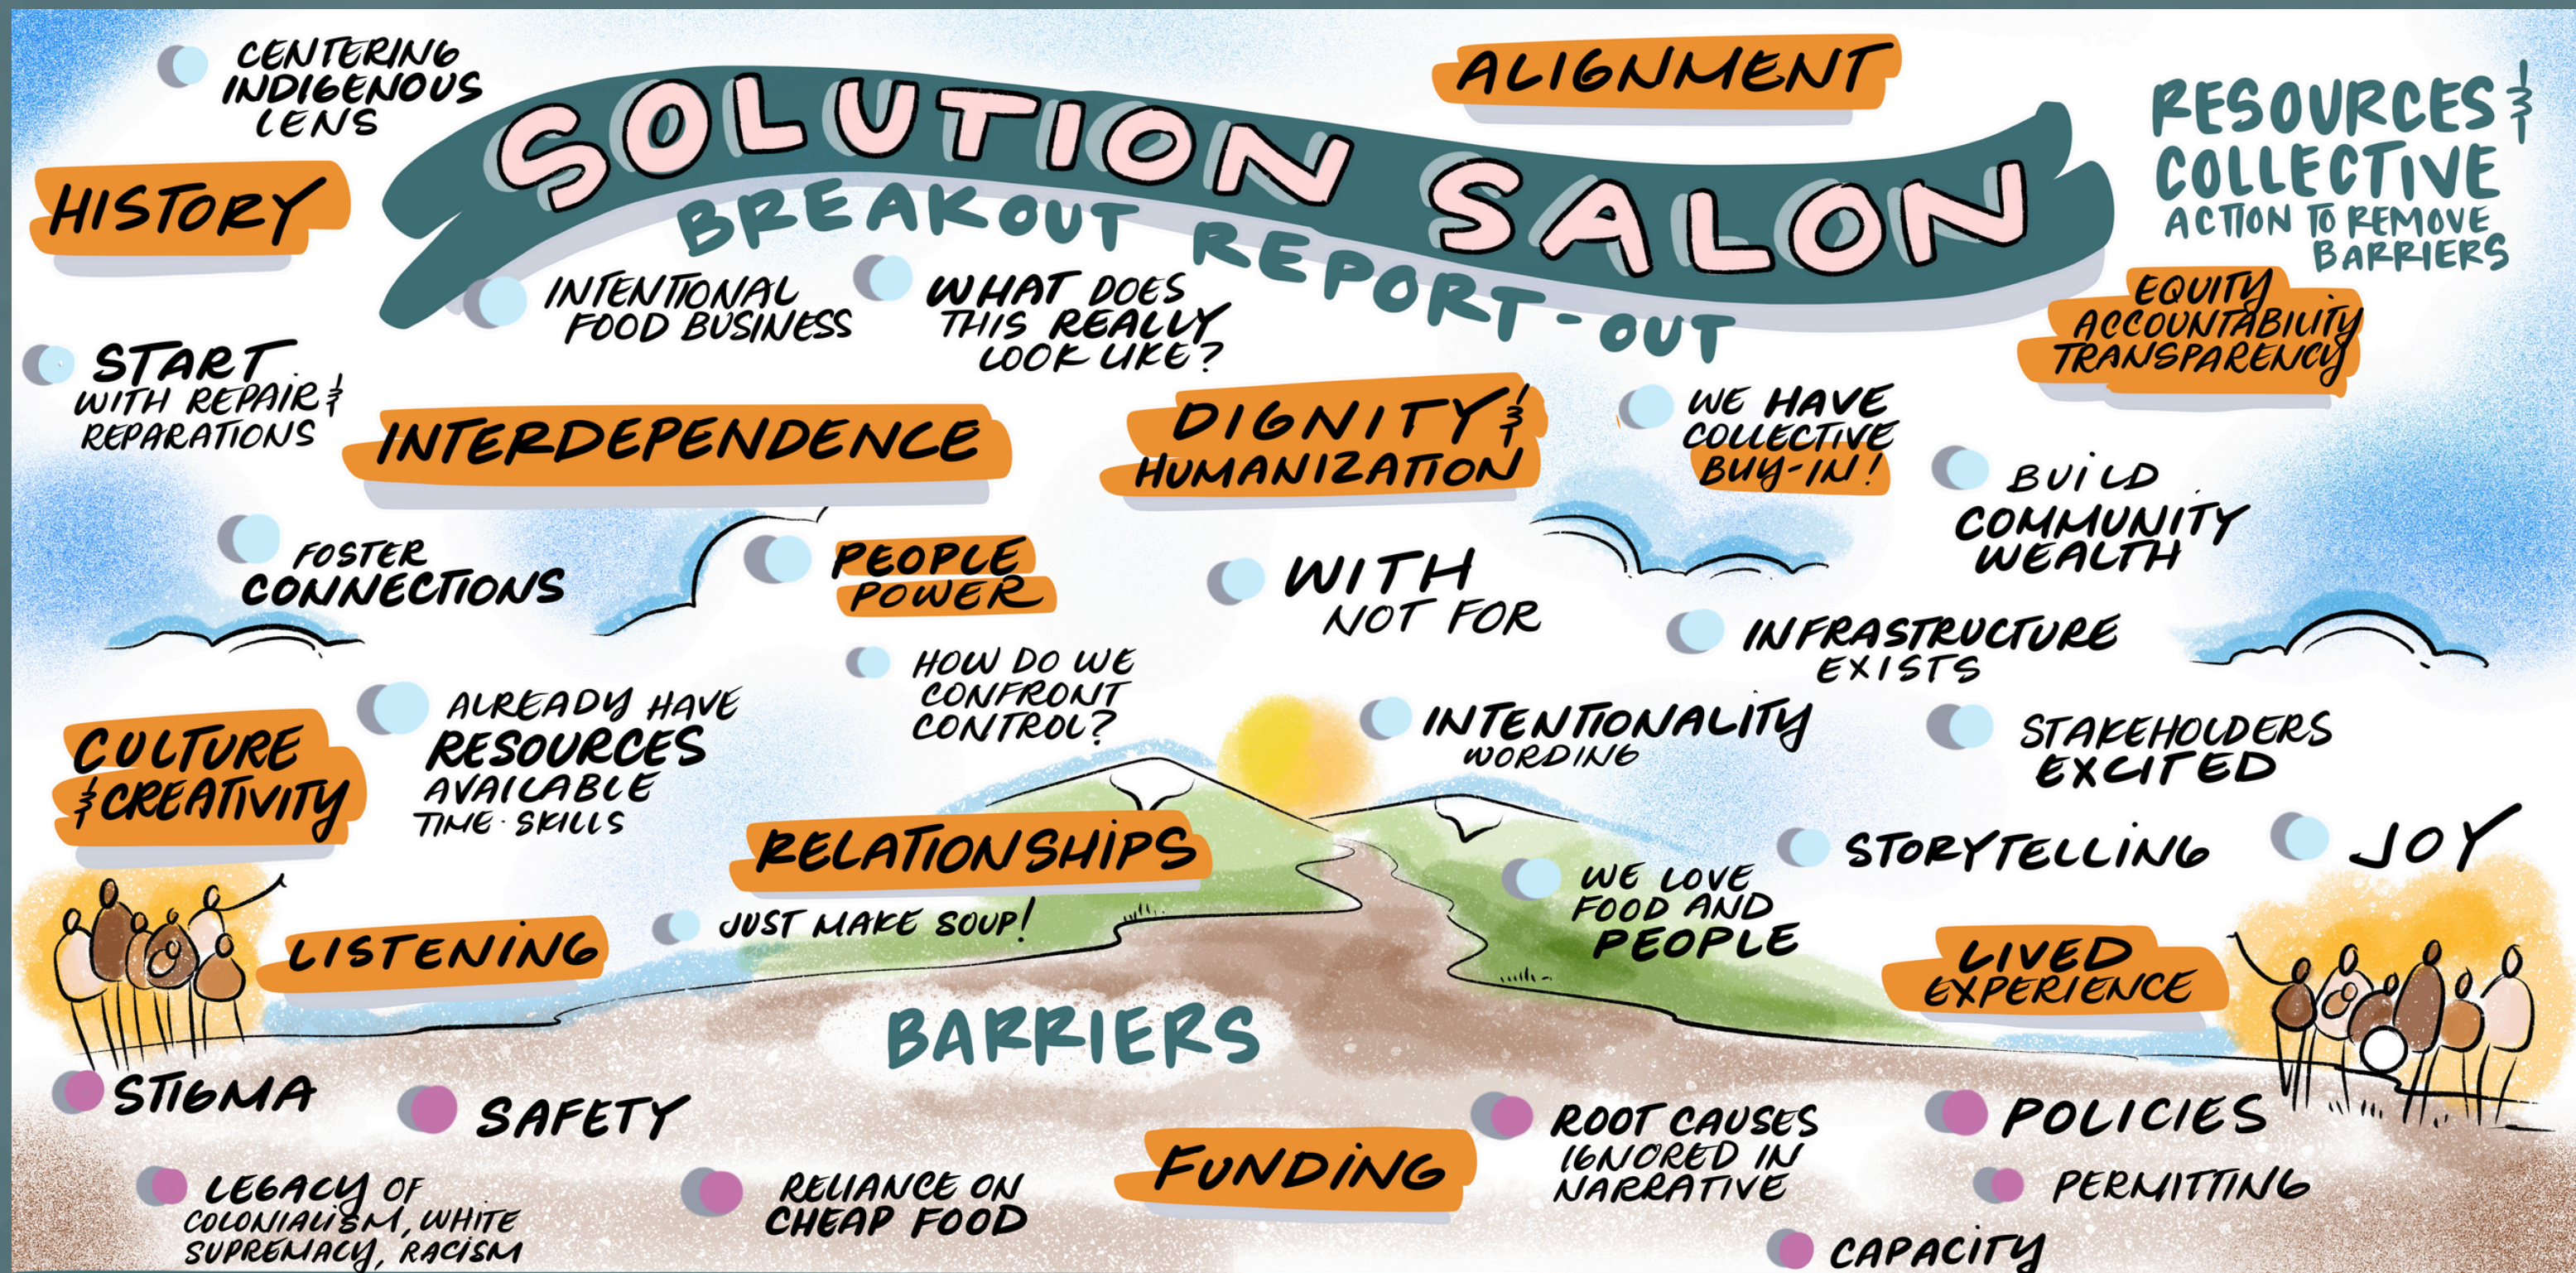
SOLUTION SALON
BREAKOUT REPORT-OUT

CENTERING INDIGENOUS LENS

HISTORY

ALIGNMENT

RESOURCES & COLLECTIVE ACTION TO REMOVE BARRIERS

INTENTIONAL FOOD BUSINESS

WHAT DOES THIS REALLY LOOK LIKE?

EQUITY ACCOUNTABILITY TRANSPARENCY

START WITH REPAIR & REPARATIONS

INTERDEPENDENCE

DIGNITY & HUMANIZATION

WE HAVE COLLECTIVE BUY-IN!

BUILD COMMUNITY WEALTH

FOSTER CONNECTIONS

PEOPLE POWER

WITH NOT FOR

INFRASTRUCTURE EXISTS

HOW DO WE CONFRONT CONTROL?

CULTURE & CREATIVITY

ALREADY HAVE RESOURCES AVAILABLE TIME · SKILLS

INTENTIONALITY WORDING

STAKEHOLDERS EXCITED

RELATIONSHIPS

STORYTELLING

JOY

WE LOVE FOOD AND PEOPLE

LISTENING

JUST MAKE SOUP!

LIVED EXPERIENCE

BARRIERS

STIGMA

SAFETY

FUNDING

ROOT CAUSES IGNORED IN NARRATIVE

POLICIES

LEGACY OF COLONIALISM, WHITE SUPREMACY, RACISM

RELIANCE ON CHEAP FOOD

PERMITTING

CAPACITY